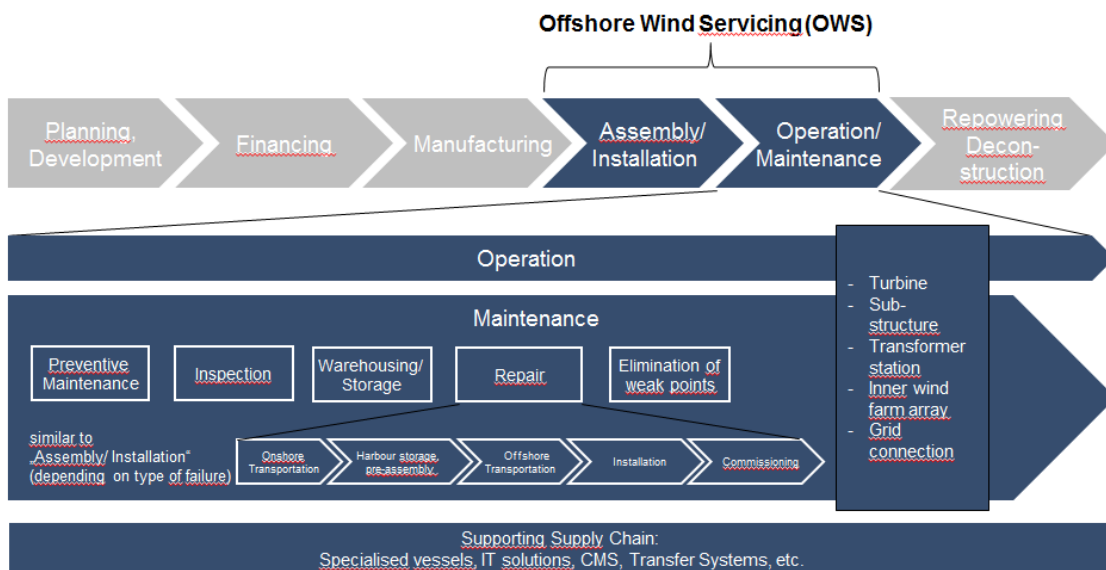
Offshore Wind Servicing (OWS)

Planning, Development

Financing

Manufacturing

Assembly/ Installation

Operation/ Maintenance

Repowering Deconstruction

Operation

Maintenance

Preventive Maintenance

Inspection

Warehousing/ Storage

Repair

Elimination of weak points

similar to „Assembly/ Installation" (depending on type of failure)

Onshore Transportation

Harbour storage, pre-assembly

Offshore Transportation

Installation

Commissioning

- Turbine
- Substructure
- Transformer station
- Inner wind farm array
- Grid connection

Supporting Supply Chain:
Specialised vessels, IT solutions, CMS, Transfer Systems, etc.